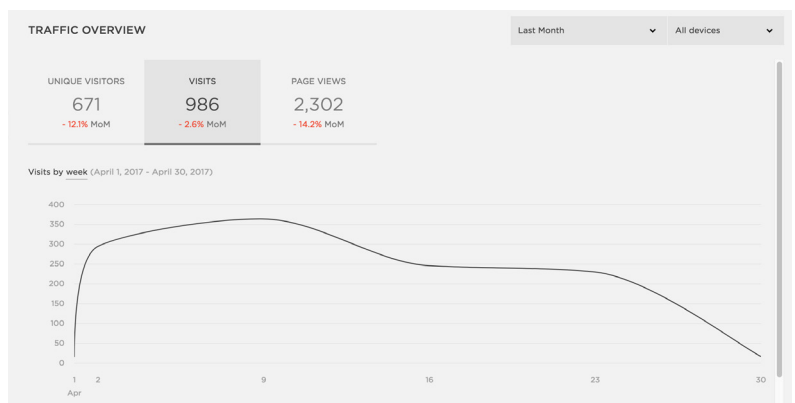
TRAFFIC OVERVIEW

Last Month

All devices

UNIQUE VISITORS
671
- 12.1% MoM

VISITS
986
- 2.6% MoM

PAGE VIEWS
2,302
- 14.2% MoM

Visits by week (April 1, 2017 - April 30, 2017)

400
350
300
250
200
150
100
50
0

1 Apr
2
9
16
23
30